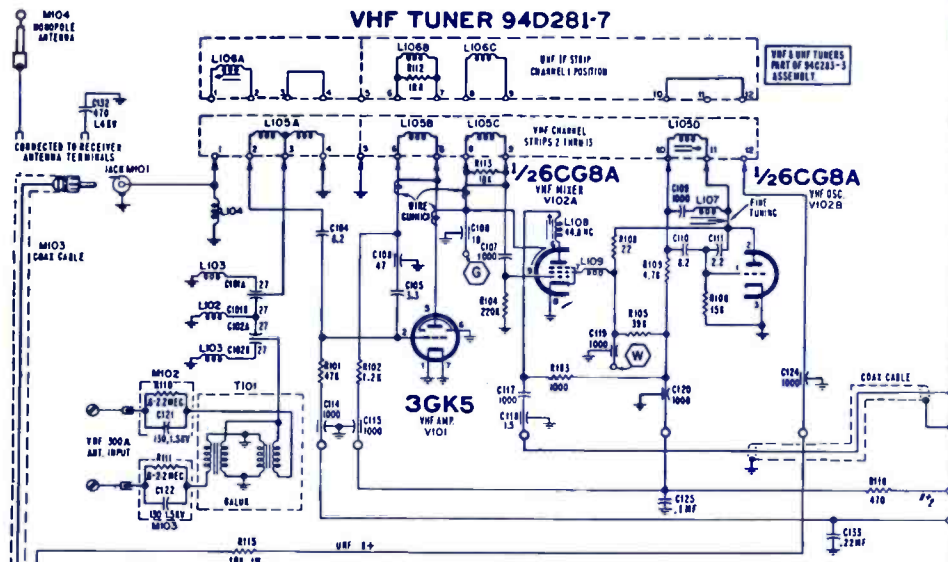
VHF TUNER 94D281-7

M104
MONOPOLE ANTENNA

VHF & UHF TUNERS PART OF 94C283-3 ASSEMBLY

L106A
L106B
L106C
UHF IF STRIP CHANNEL 1 POSITION
R112
180

C132
470
L4KV

CONNECTED TO RECEIVER ANTENNA TERMINALS

JACK M101

L105A
L105B
L105C
VHF CHANNEL STRIPS 2 THRU 13
L105D

R113
100

1/26CG8A
VHF MIXER
V102A

1/26CG8A
VHF OSC.
V102B

L104

M103
COAX CABLE

C104
8.2

WIRE GIMMICK

C106
10

C107
1000

G

L108
44.0 MC

C108
1000

L107
600

FINE TUNING

R108
22

C110
8.2

C111
2.2

R109
4.7K

L109
600

C103
47

C105
3.3

R104
220K

R106
150

R105
390

L103
C101A
27

L102
C101B
C102A
27

L103
C102B
27

C119
1000

W

R101
47K

R102
1.2K

R103
1000

C117
1000

C118
1.5

C120
1000

C124
1000

COAX CABLE

3GK5
VHF AMP.
V101

C114
1000

C115
1000

M102
R110
2.2MEG
C121
150, 1.5KV

T101

VHF 300Ω ANT. INPUT

R111
2.2MEG
C122
150 1.5KV
M103

BALUN

C125
.1MF

R116
470

C133
.22MF

R115
180 1W

UHF B+